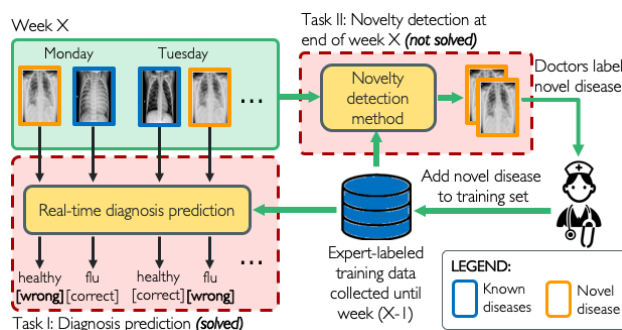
Week X

Monday

Tuesday

...

Task II: Novelty detection at end of week X *(not solved)*

Novelty detection method

Doctors label novel disease

Add novel disease to training set

Real-time diagnosis prediction

...

healthy **[wrong]**

flu [correct]

healthy [correct]

flu **[wrong]**

Expert-labeled training data collected until week (X-1)

LEGEND:

Known diseases

Novel disease

Task I: Diagnosis prediction *(solved)*